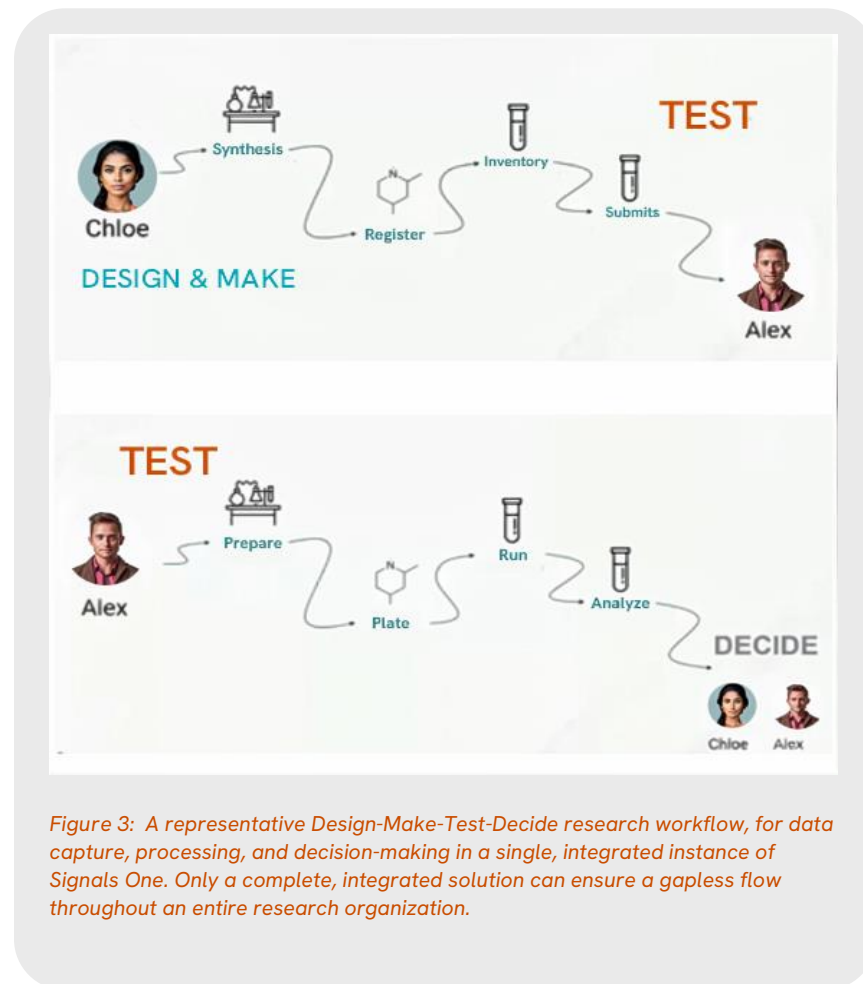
TEST

Chloe

Synthesis

Register

Inventory

Submits

DESIGN & MAKE

Alex

TEST

Alex

Prepare

Plate

Run

Analyze

DECIDE

Chloe

Alex

Figure 3: A representative Design-Make-Test-Decide research workflow, for data capture, processing, and decision-making in a single, integrated instance of Signals One. Only a complete, integrated solution can ensure a gapless flow throughout an entire research organization.